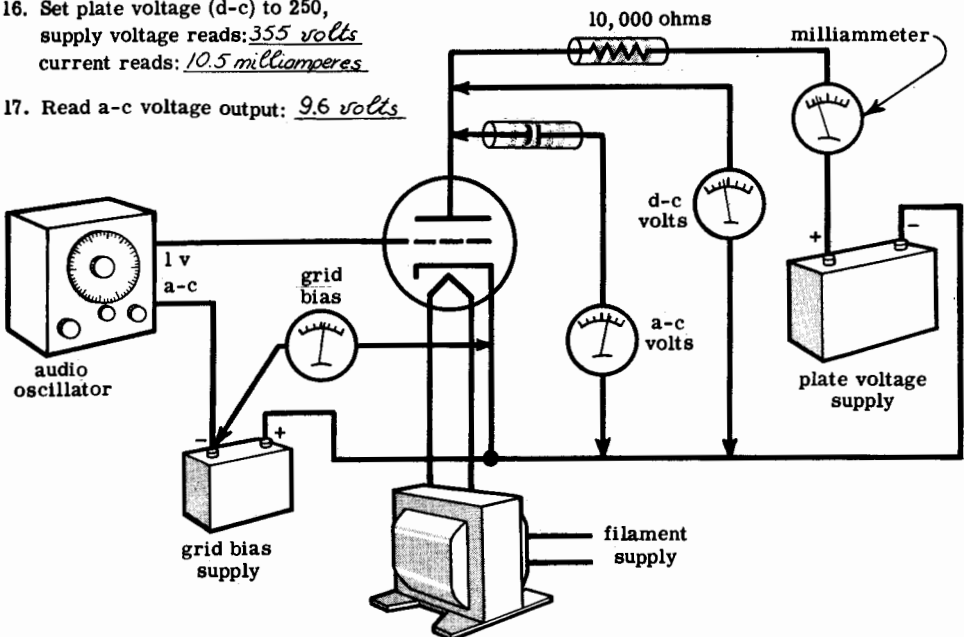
16. Set plate voltage (d-c) to 250, supply voltage reads: 355 volts current reads: 10.5 milliamperes

17. Read a-c voltage output: 9.6 volts

10,000 ohms

milliammeter

d-c volts

+

-

1 v a-c

grid bias

a-c volts

audio oscillator

plate voltage supply

-

+

grid bias supply

filament supply